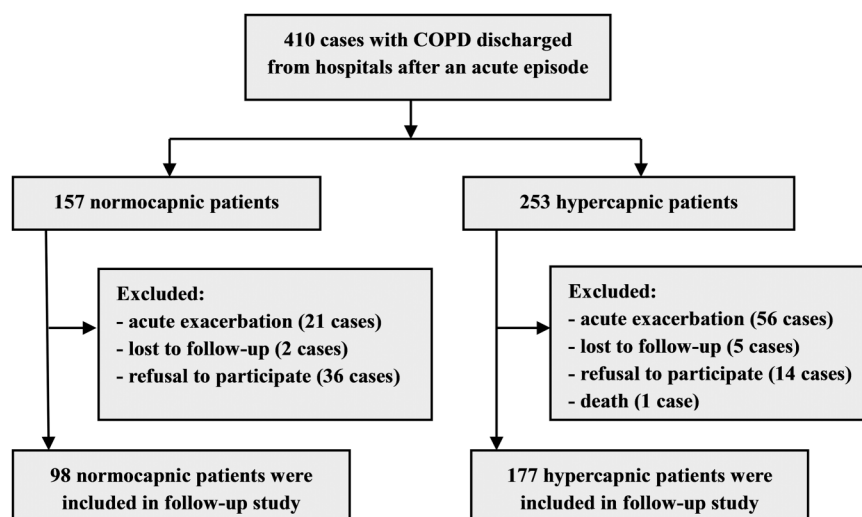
410 cases with COPD discharged from hospitals after an acute episode

157 normocapnic patients

Excluded:
- acute exacerbation (21 cases)
- lost to follow-up (2 cases)
- refusal to participate (36 cases)

98 normocapnic patients were included in follow-up study

253 hypercapnic patients

Excluded:
- acute exacerbation (56 cases)
- lost to follow-up (5 cases)
- refusal to participate (14 cases)
- death (1 case)

177 hypercapnic patients were included in follow-up study